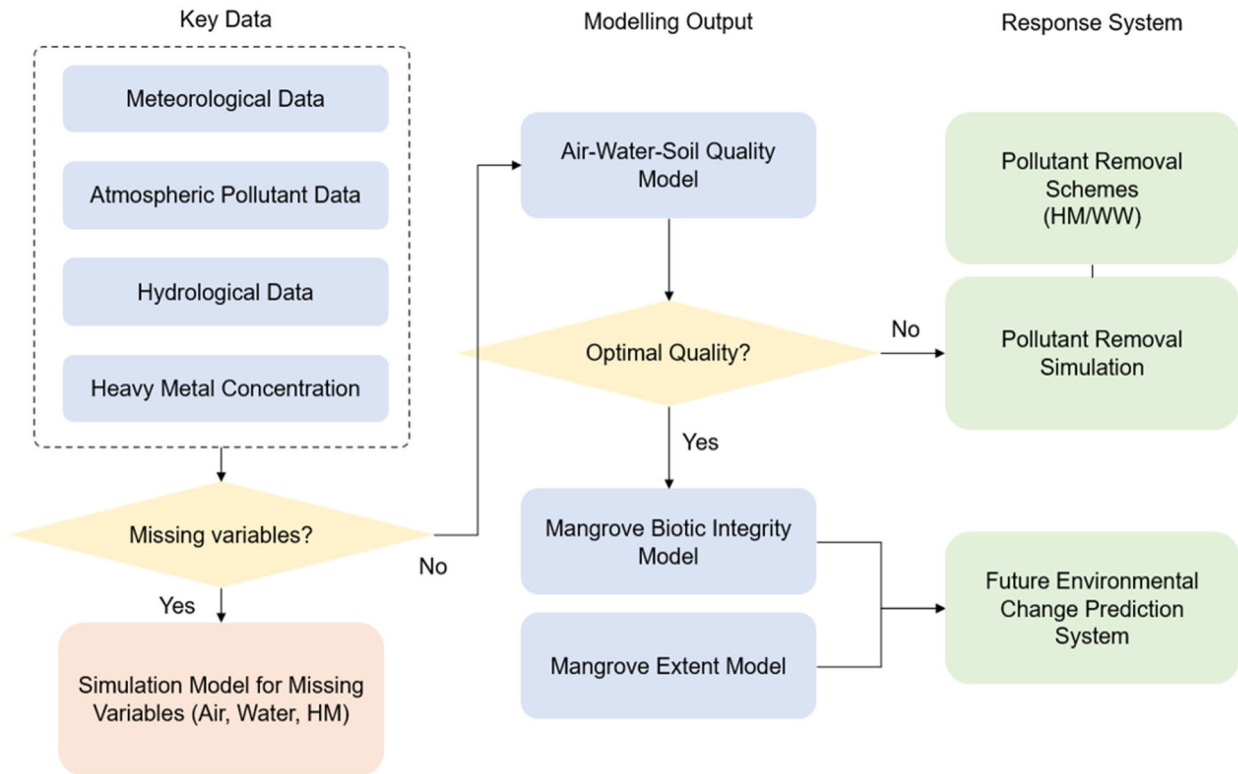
Key Data

Modelling Output

Response System

Meteorological Data

Atmospheric Pollutant Data

Hydrological Data

Heavy Metal Concentration

Missing variables?

Yes

No

Simulation Model for Missing Variables (Air, Water, HM)

Air-Water-Soil Quality Model

Optimal Quality?

No

Yes

Mangrove Biotic Integrity Model

Mangrove Extent Model

Pollutant Removal Schemes (HM/WW)

Pollutant Removal Simulation

Future Environmental Change Prediction System